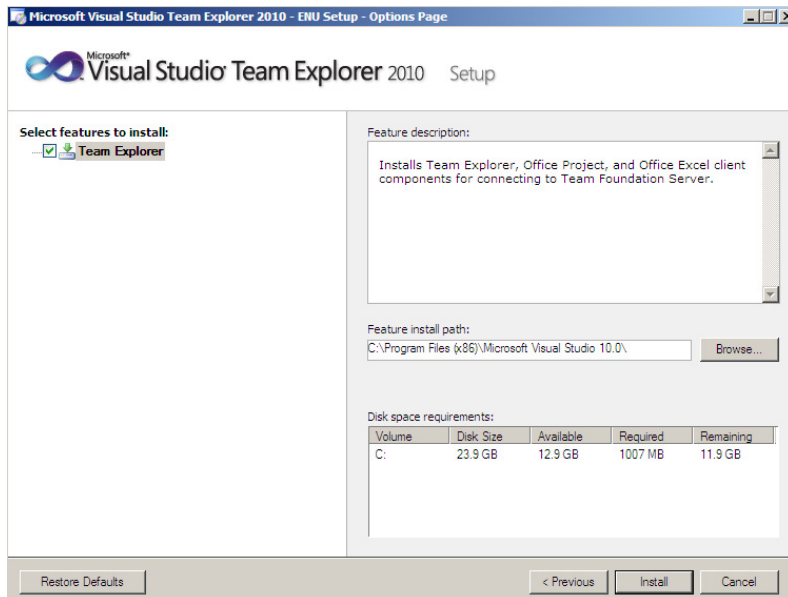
Microsoft Visual Studio Team Explorer 2010 - ENU Setup - Options Page

Microsoft® Visual Studio® Team Explorer 2010 Setup

Select features to install:

Team Explorer

Feature description:

Installs Team Explorer, Office Project, and Office Excel client components for connecting to Team Foundation Server.

Feature install path:

C:\Program Files (x86)\Microsoft Visual Studio 10.0\

Browse...

Disk space requirements:

| Volume | Disk Size | Available | Required | Remaining |
|---|---|---|---|---|
| C: | 23.9 GB | 12.9 GB | 1007 MB | 11.9 GB |

Restore Defaults

< Previous

Install

Cancel